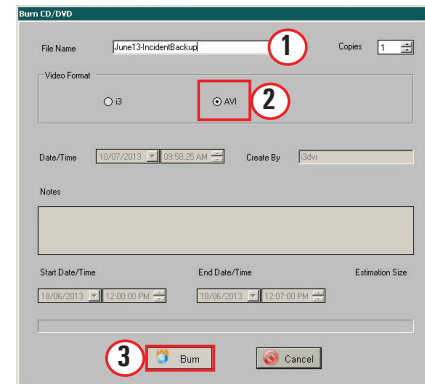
Burn CD/DVD

File Name June13-IncidentBackup

1

Copies 1

Video Format

i3

AVI

2

Date/Time 10/07/2013 09:58:25 AM

Create By i3dvr

Notes

Start Date/Time

End Date/Time

Estimation Size

18/06/2013 12:00:00 PM

18/06/2013 12:07:00 PM

3

Burn

Cancel